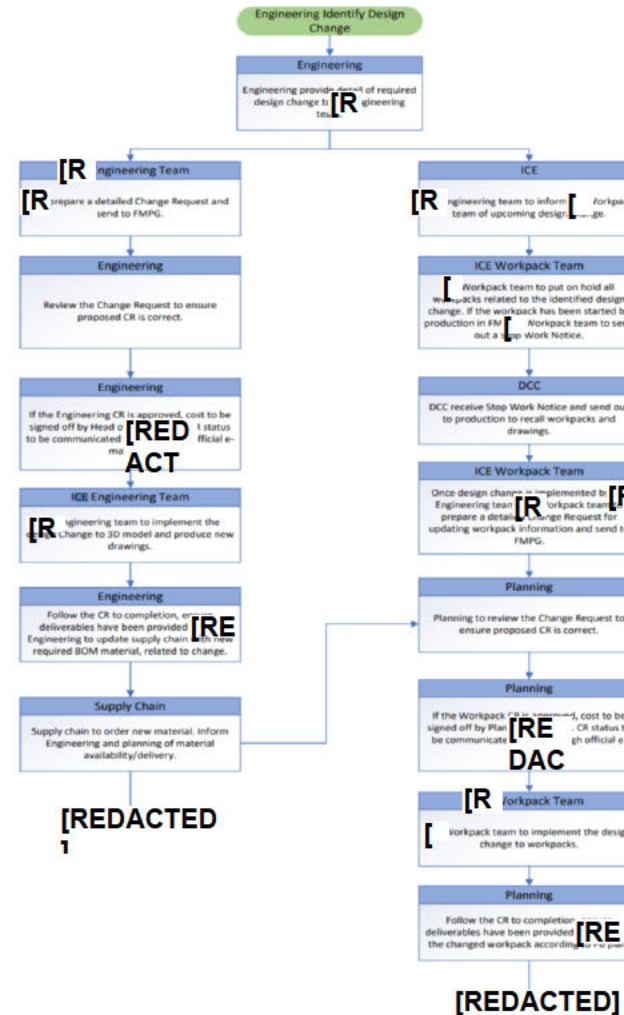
Engineering Identify Design Change

Engineering

Engineering provide detail of required design change t [R gineering te

[R ngineering Team

[R prepare a detailed Change Request and send to FMPG.

Engineering

Review the Change Request to ensure proposed CR is correct.

Engineering

If the Engineering CR is approved, cost to be signed off by Head o [REDACT status to be communicated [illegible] official e-ma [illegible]

ICE Engineering Team

[R ngineering team to implement the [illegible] Change to 3D model and produce new drawings.

Engineering

Follow the CR to completion, ensure deliverables have been provided [RE Engineering to update supply chain with new required BOM material, related to change.

Supply Chain

Supply chain to order new material. Inform Engineering and planning of material availability/delivery.

[REDACTED]

ICE

[R ngineering team to inform [ orkpa team of upcoming design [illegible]ge.

ICE Workpack Team

[ Workpack team to put on hold all w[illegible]packs related to the identified design change. If the workpack has been started b production in FM [ Workpack team to se out a s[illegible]p Work Notice.

DCC

DCC receive Stop Work Notice and send ou to production to recall workpacks and drawings.

ICE Workpack Team

Once design change is implemented b [R Engineering team [R orkpack team prepare a detail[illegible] change Request for updating workpack information and send t FMPG.

Planning

Planning to review the Change Request to ensure proposed CR is correct.

Planning

If the Workpack CR is approved, cost to be signed off by Plan [REDAC . CR status t be communicate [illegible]gh official e

[R orkpack Team

[ orkpack team to implement the desig change to workpacks.

Planning

Follow the CR to completion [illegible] deliverables have been provided [RE the changed workpack according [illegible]

[REDACTED]